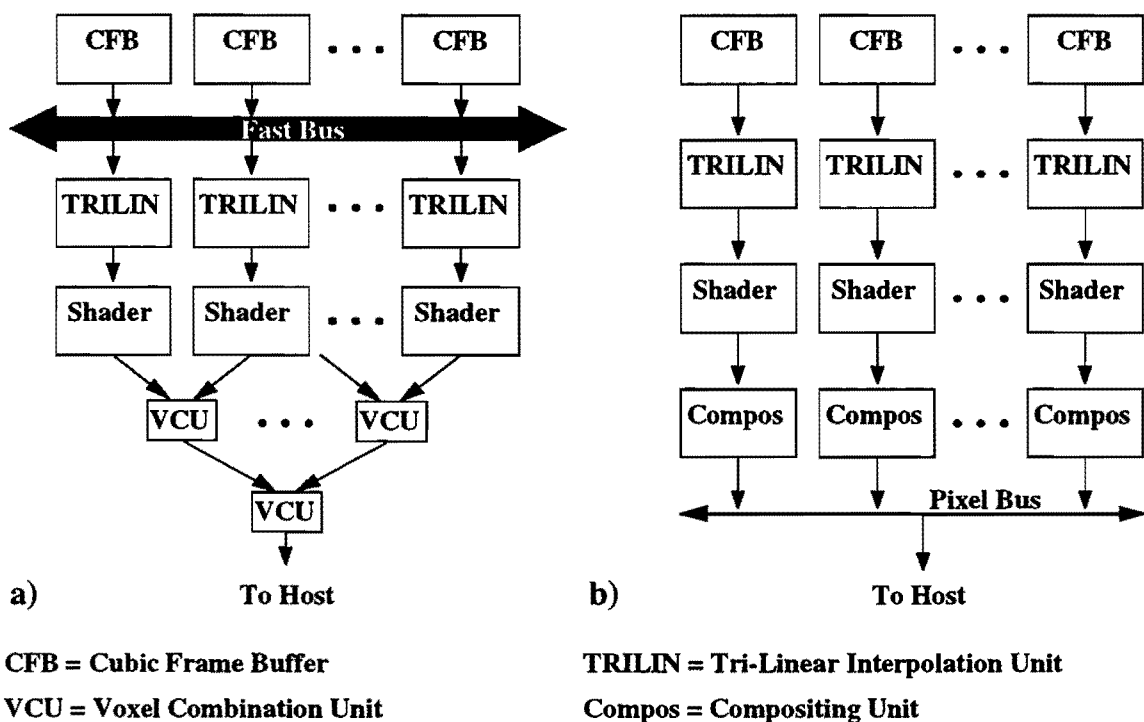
CFB CFB . . . CFB

Fast Bus

TRILIN TRILIN . . . TRILIN

Shader Shader . . . Shader

VCU . . . VCU

VCU

a) To Host

CFB CFB . . . CFB

TRILIN TRILIN . . . TRILIN

Shader Shader . . . Shader

Compos Compos . . . Compos

Pixel Bus

b) To Host

CFB = Cubic Frame Buffer

VCU = Voxel Combination Unit

TRILIN = Tri-Linear Interpolation Unit

Compos = Compositing Unit